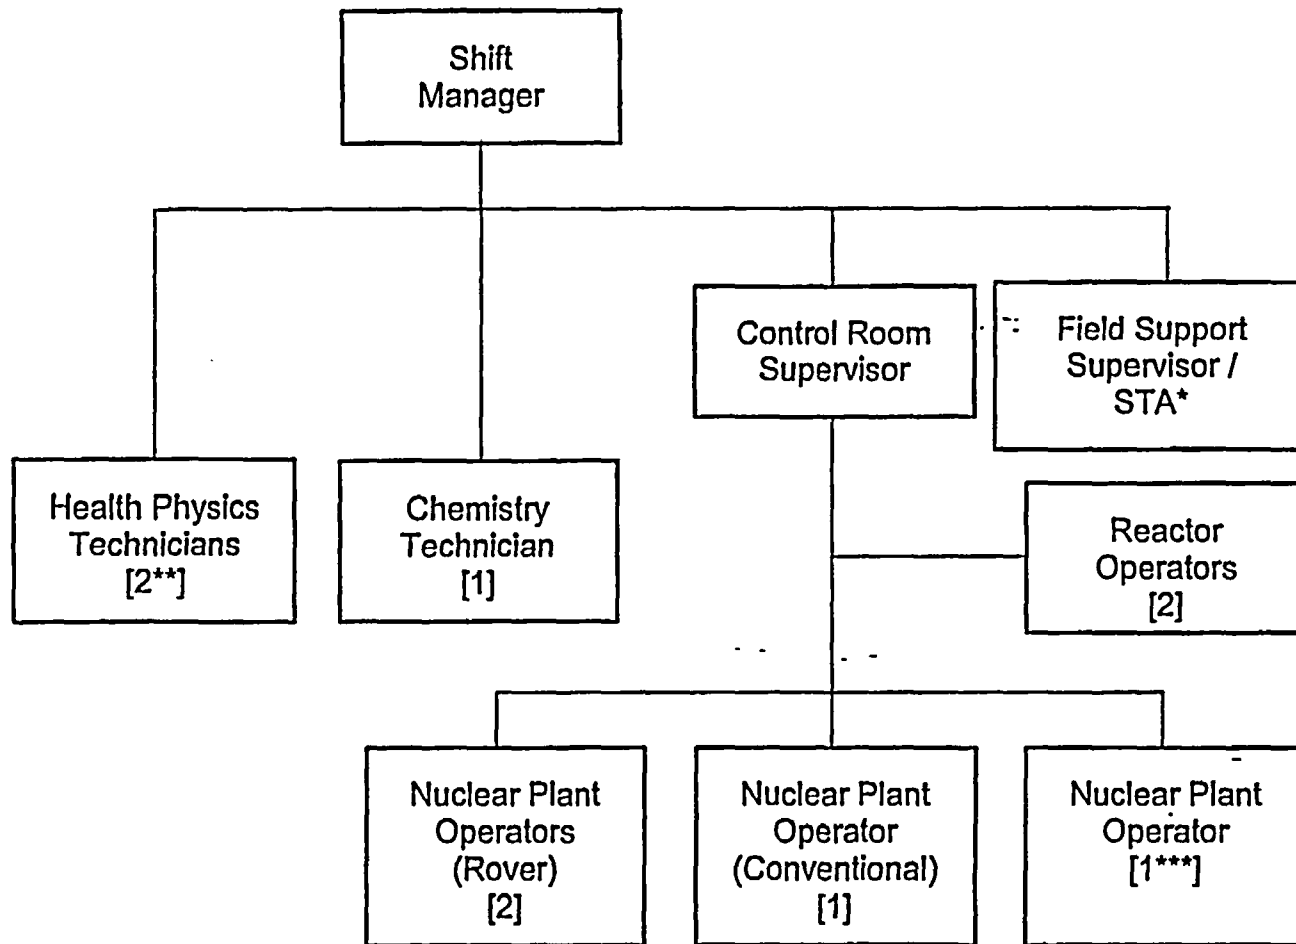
Shift Manager

Health Physics Technicians [2**]

Chemistry Technician [1]

Control Room Supervisor

Field Support Supervisor / STA*

Reactor Operators [2]

Nuclear Plant Operators (Rover) [2]

Nuclear Plant Operator (Conventional) [1]

Nuclear Plant Operator [1***]